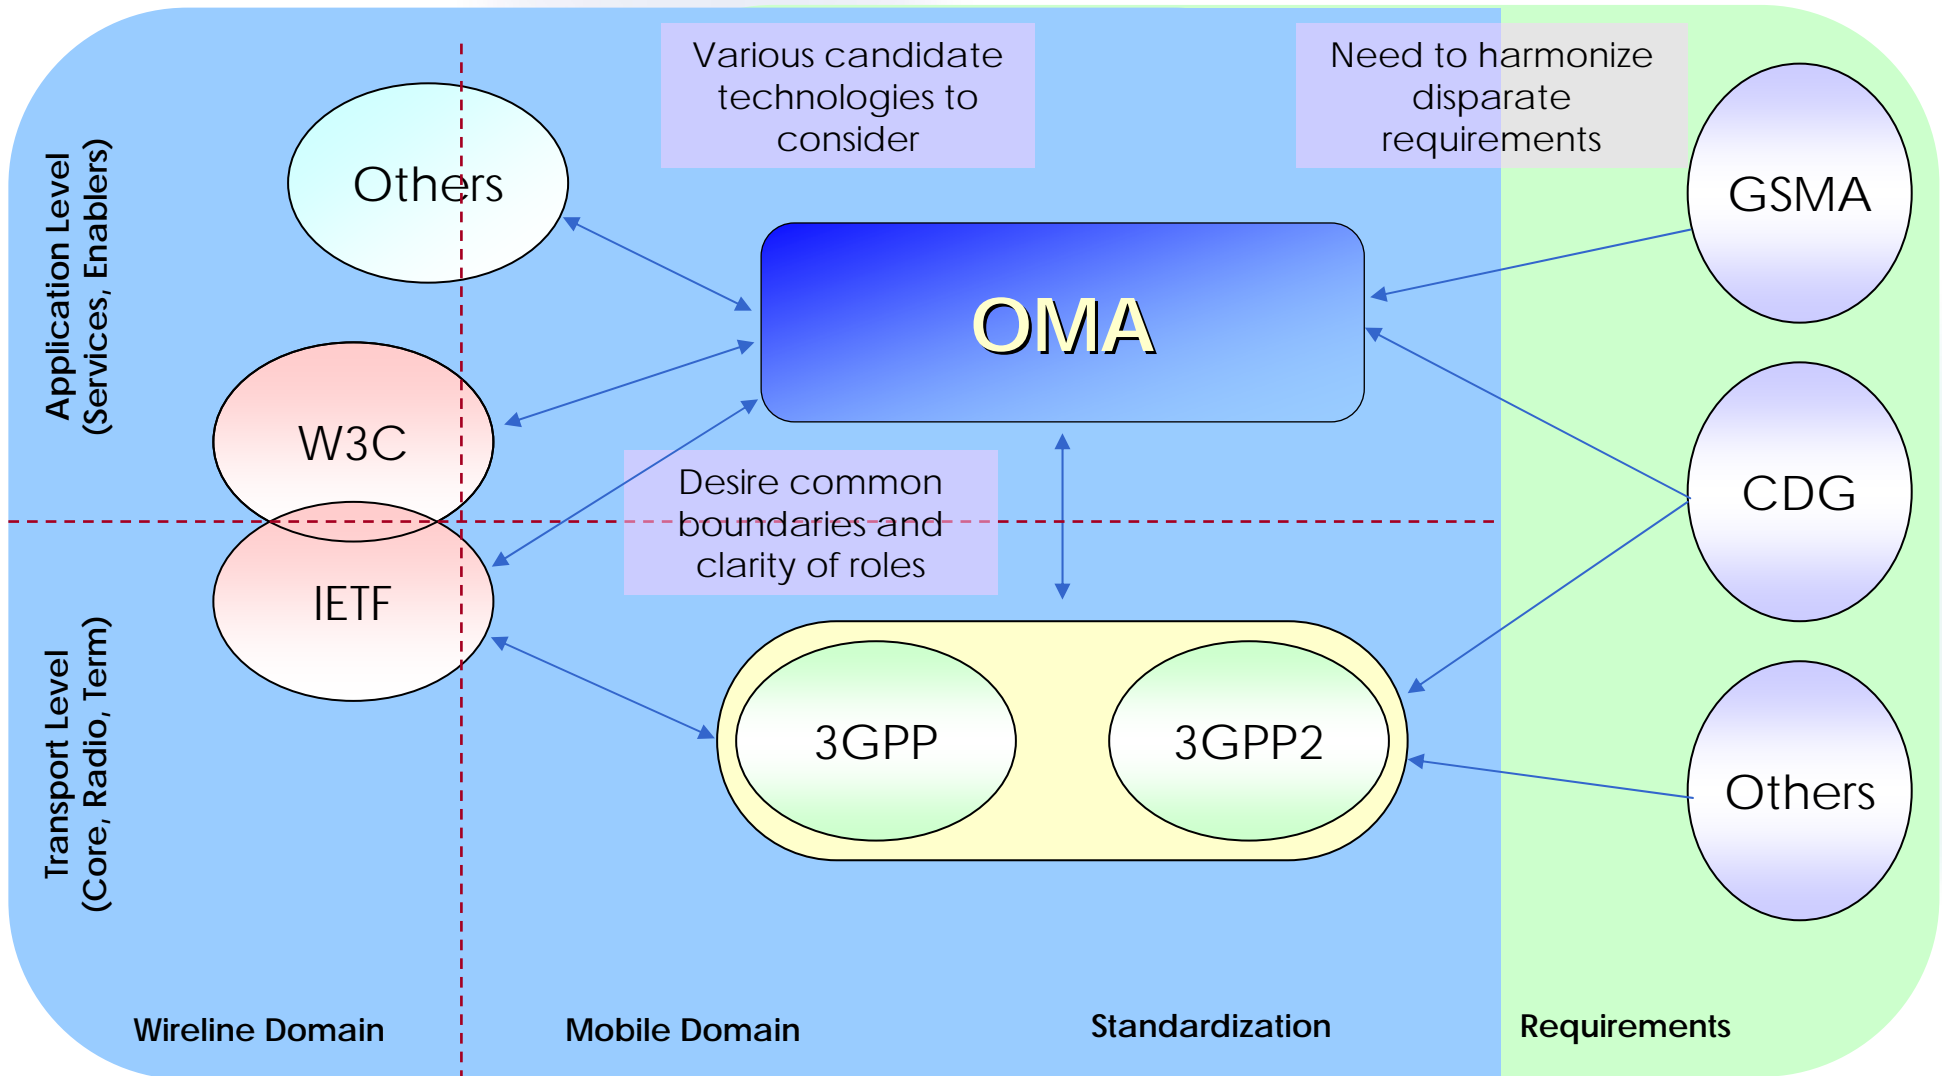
Application Level (Services, Enablers)

Transport Level (Core, Radio, Term)

Various candidate technologies to consider

Need to harmonize disparate requirements

Others

OMA

GSMA

W3C

CDG

Desire common boundaries and clarity of roles

IETF

3GPP

3GPP2

Others

Wireline Domain

Mobile Domain

Standardization

Requirements